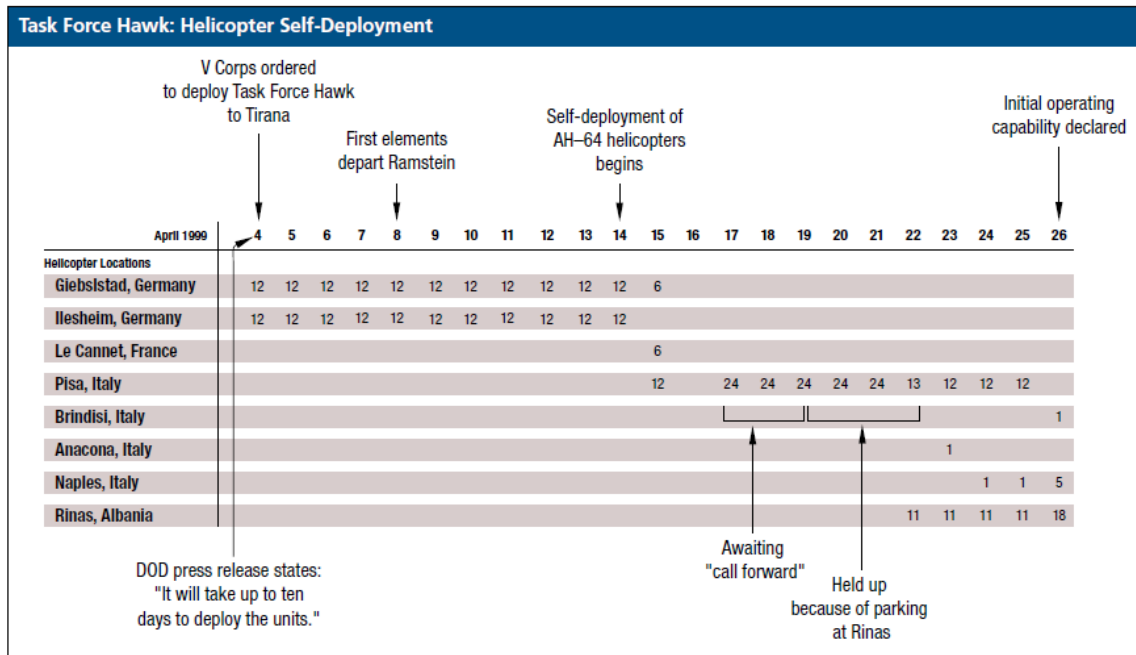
Task Force Hawk: Helicopter Self-Deployment

V Corps ordered to deploy Task Force Hawk to Tirana

First elements depart Ramstein

Self-deployment of AH–64 helicopters begins

Initial operating capability declared

| April 1999 | 4 | 5 | 6 | 7 | 8 | 9 | 10 | 11 | 12 | 13 | 14 | 15 | 16 | 17 | 18 | 19 | 20 | 21 | 22 | 23 | 24 | 25 | 26 |
|---|---|---|---|---|---|---|---|---|---|---|---|---|---|---|---|---|---|---|---|---|---|---|---|
| Helicopter Locations | | | | | | | | | | | | | | | | | | | | | | | |
| Giebslstad, Germany | 12 | 12 | 12 | 12 | 12 | 12 | 12 | 12 | 12 | 12 | 12 | 6 | | | | | | | | | | | |
| Ilesheim, Germany | 12 | 12 | 12 | 12 | 12 | 12 | 12 | 12 | 12 | 12 | 12 | | | | | | | | | | | | |
| Le Cannet, France | | | | | | | | | | | | 6 | | | | | | | | | | | |
| Pisa, Italy | | | | | | | | | | | | 12 | | 24 | 24 | 24 | 24 | 24 | 13 | 12 | 12 | 12 | |
| Brindisi, Italy | | | | | | | | | | | | | | | | | | | | | | | 1 |
| Anacona, Italy | | | | | | | | | | | | | | | | | | | | 1 | | | |
| Naples, Italy | | | | | | | | | | | | | | | | | | | | | 1 | 1 | 5 |
| Rinas, Albania | | | | | | | | | | | | | | | | | | | 11 | 11 | 11 | 11 | 18 |

DOD press release states: "It will take up to ten days to deploy the units."

Awaiting "call forward"

Held up because of parking at Rinas